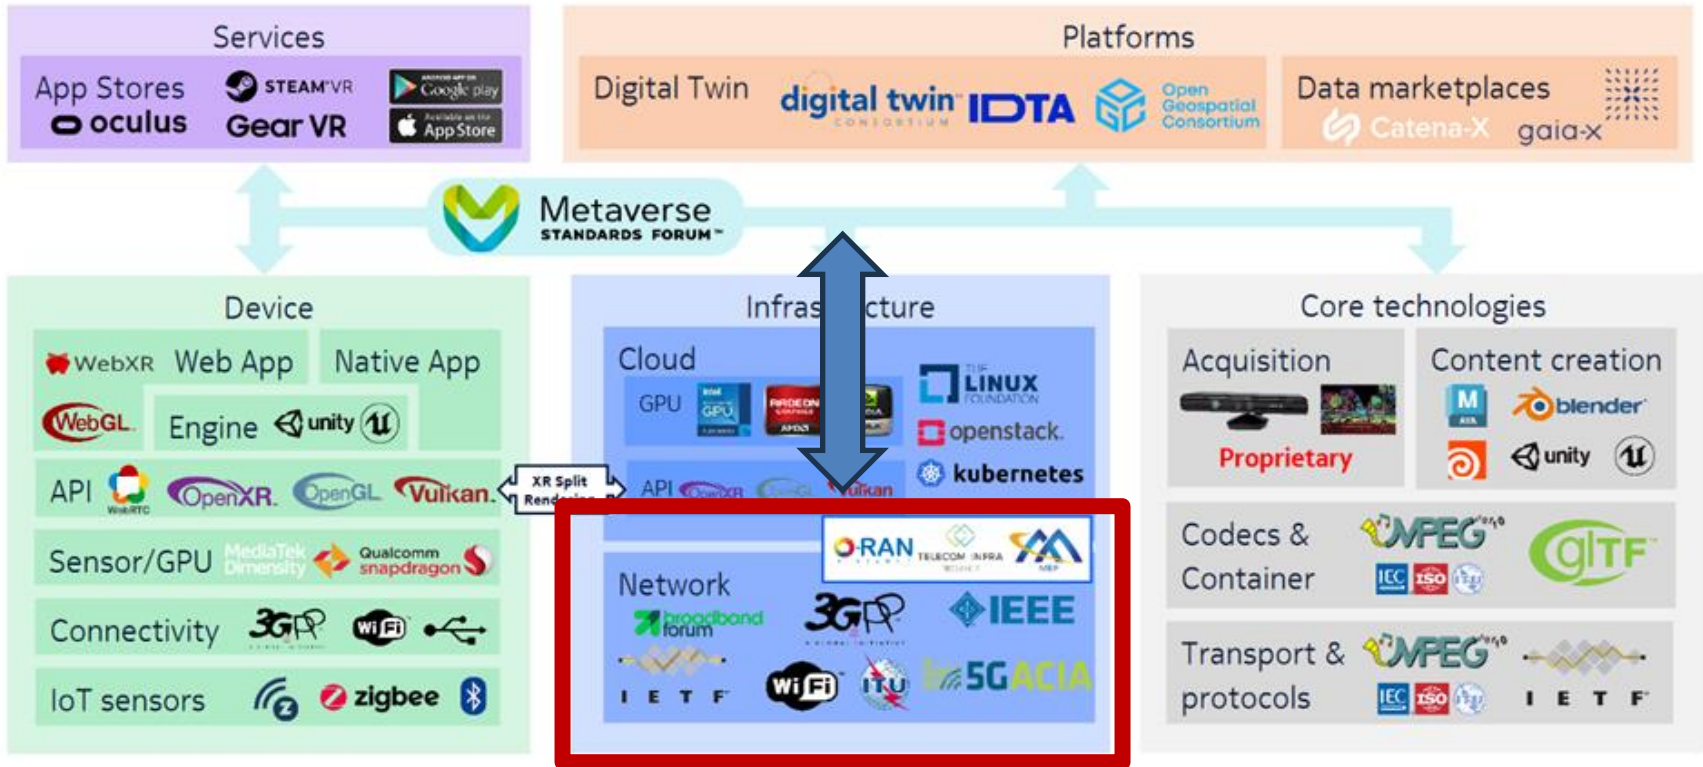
Services

App Stores

oculus

STEAMVR

Gear VR

Google play

App Store

Platforms

Digital Twin

digital twin CONSORTIUM

IDTA

Open Geospatial Consortium

Data marketplaces

Catena-X

gaia-x

Metaverse STANDARDS FORUM

Device

WebXR

Web App

Native App

WebGL

Engine

unity

API

WebRTC

OpenXR

OpenGL

Vulkan

XR Split Rend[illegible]

Sensor/GPU

MediaTek Dimensity

Qualcomm snapdragon

Connectivity

3GPP

Wi Fi

IoT sensors

zigbee

Infras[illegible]cture

Cloud

GPU

RADEON

THE LINUX FOUNDATION

openstack.

kubernetes

API

OpenXR

OpenGL

Vulkan

O-RAN

TELECOM INFRA PROJECT

MEF

Network

broadband forum

3GPP

IEEE

I E T F

Wi Fi

ITU

5G ACIA

Core technologies

Acquisition

Proprietary

Content creation

blender

unity

Codecs & Container

MPEG

IEC

ISO

glTF

Transport & protocols

MPEG

IEC

ISO

I E T F